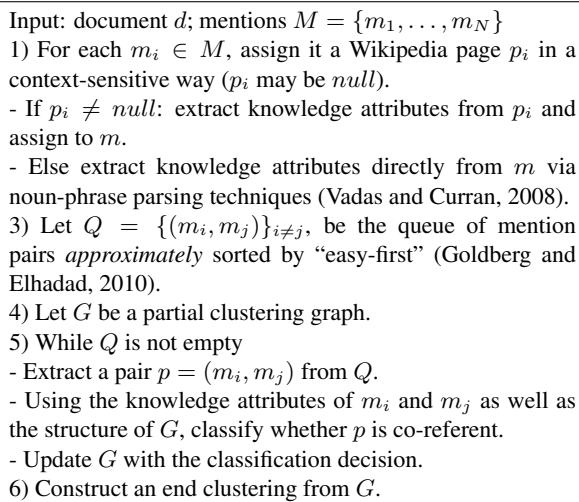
Input: document $d$; mentions $M = \{m_1, \ldots, m_N\}$

1) For each $m_i \in M$, assign it a Wikipedia page $p_i$ in a context-sensitive way ($p_i$ may be $null$).

- If $p_i \neq null$: extract knowledge attributes from $p_i$ and assign to $m$.

- Else extract knowledge attributes directly from $m$ via noun-phrase parsing techniques (Vadas and Curran, 2008).

3) Let $Q = \{(m_i, m_j)\}_{i \neq j}$, be the queue of mention pairs *approximately* sorted by "easy-first" (Goldberg and Elhadad, 2010).

4) Let $G$ be a partial clustering graph.

5) While $Q$ is not empty

- Extract a pair $p = (m_i, m_j)$ from $Q$.

- Using the knowledge attributes of $m_i$ and $m_j$ as well as the structure of $G$, classify whether $p$ is co-referent.

- Update $G$ with the classification decision.

6) Construct an end clustering from $G$.